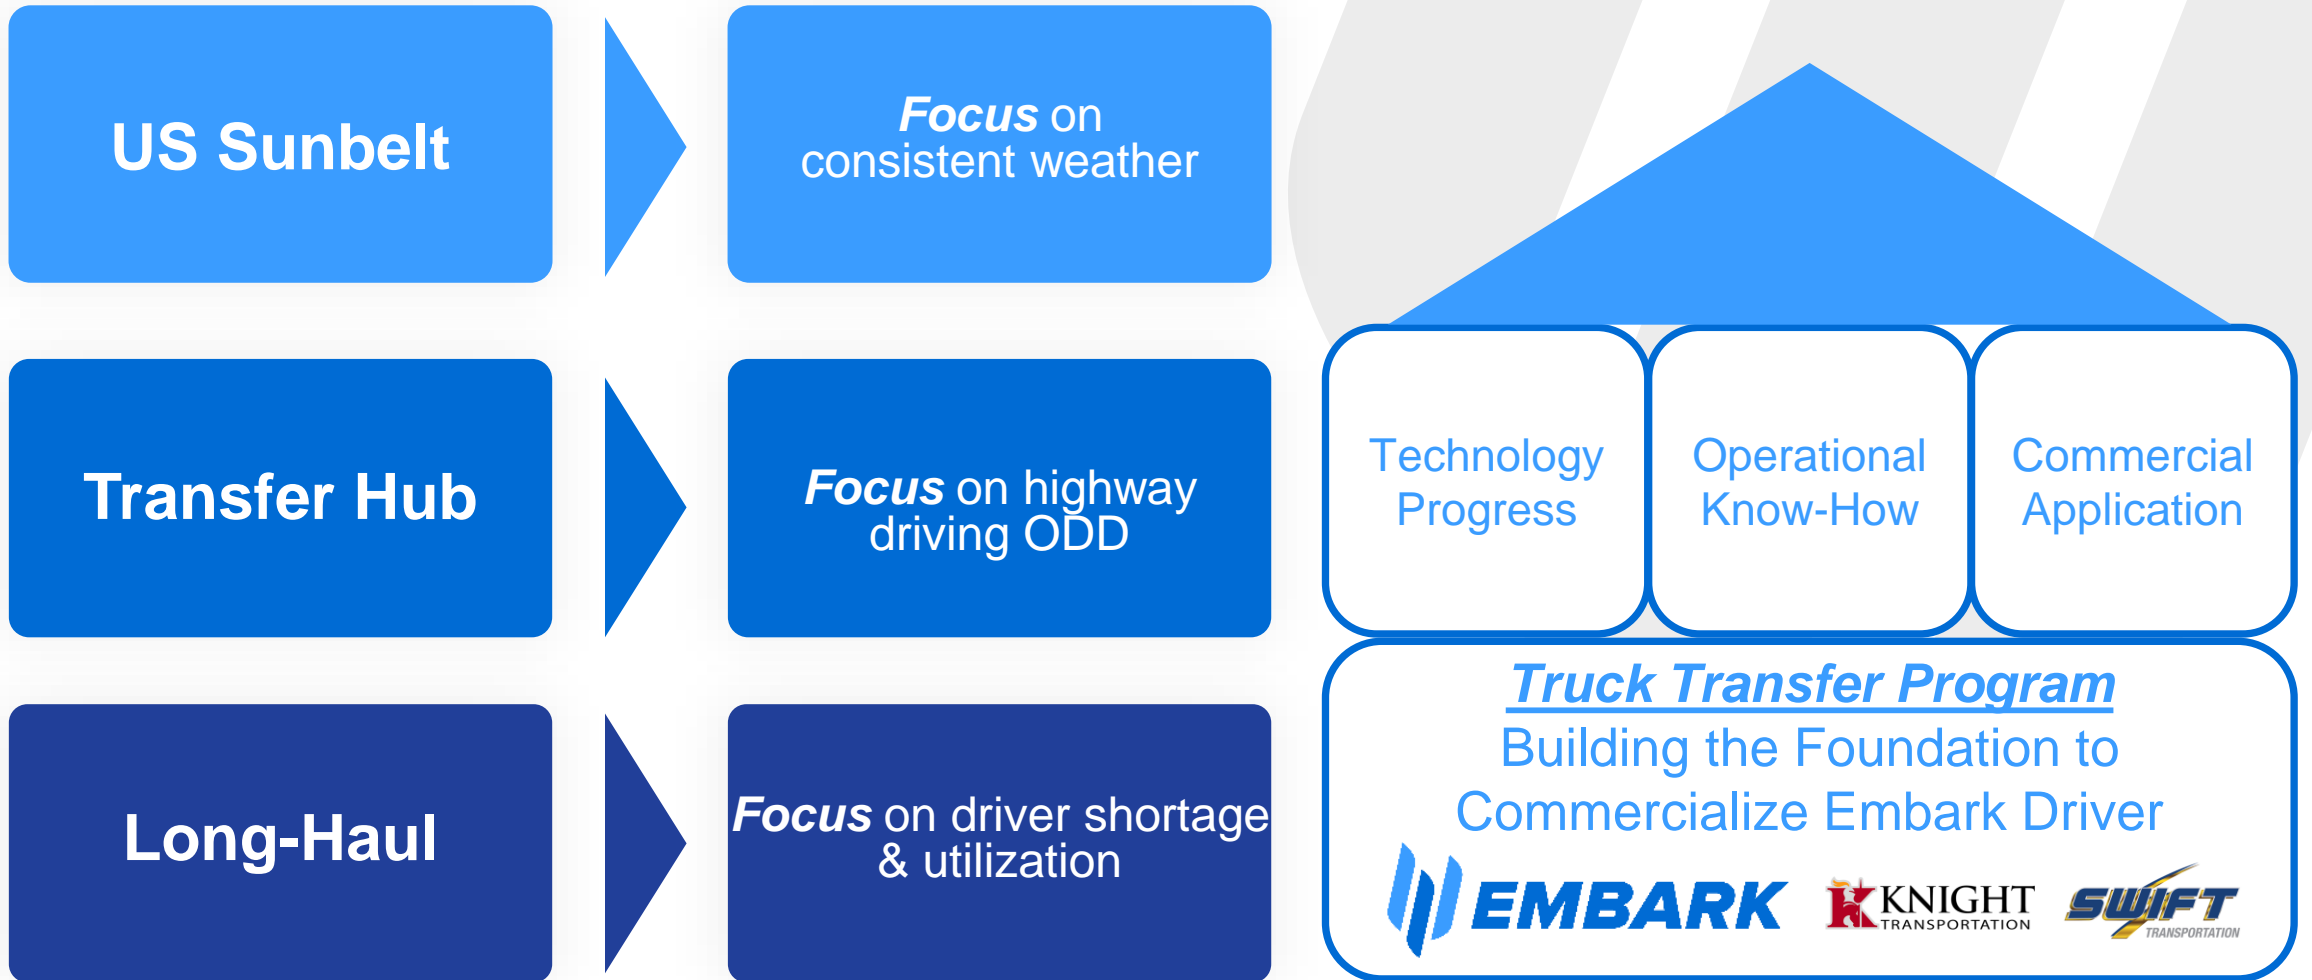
US Sunbelt

*Focus* on consistent weather

Transfer Hub

*Focus* on highway driving ODD

Long-Haul

*Focus* on driver shortage & utilization

Technology Progress

Operational Know-How

Commercial Application

Truck Transfer Program

Building the Foundation to Commercialize Embark Driver

EMBARK

KNIGHT TRANSPORTATION

SWIFT TRANSPORTATION